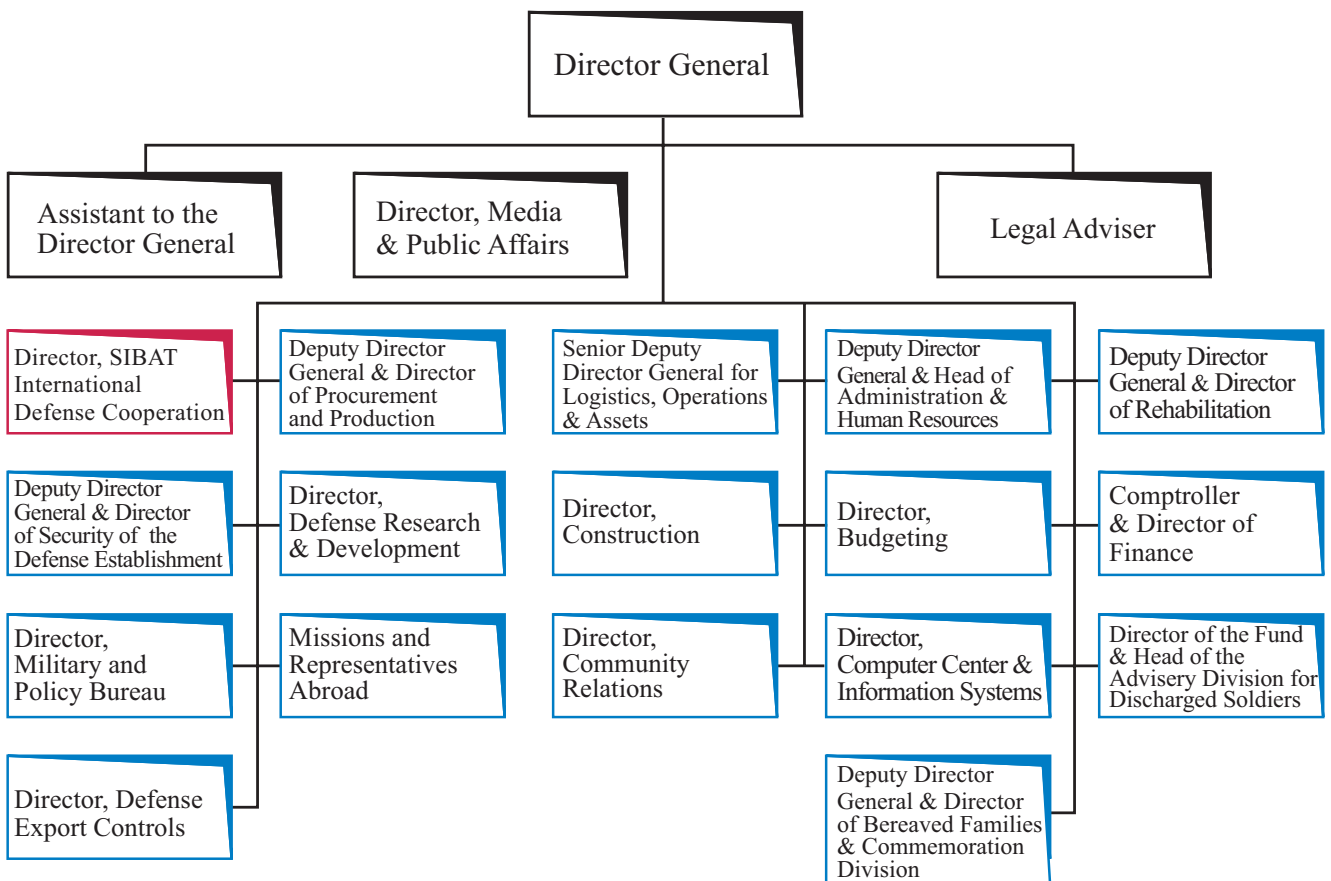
Director General

Assistant to the Director General

Director, Media & Public Affairs

Legal Adviser

Director, SIBAT International Defense Cooperation

Deputy Director General & Director of Security of the Defense Establishment

Director, Military and Policy Bureau

Director, Defense Export Controls

Deputy Director General & Director of Procurement and Production

Director, Defense Research & Development

Missions and Representatives Abroad

Senior Deputy Director General for Logistics, Operations & Assets

Director, Construction

Director, Community Relations

Deputy Director General & Head of Administration & Human Resources

Director, Budgeting

Director, Computer Center & Information Systems

Deputy Director General & Director of Bereaved Families & Commemoration Division

Deputy Director General & Director of Rehabilitation

Comptroller & Director of Finance

Director of the Fund & Head of the Advisery Division for Discharged Soldiers